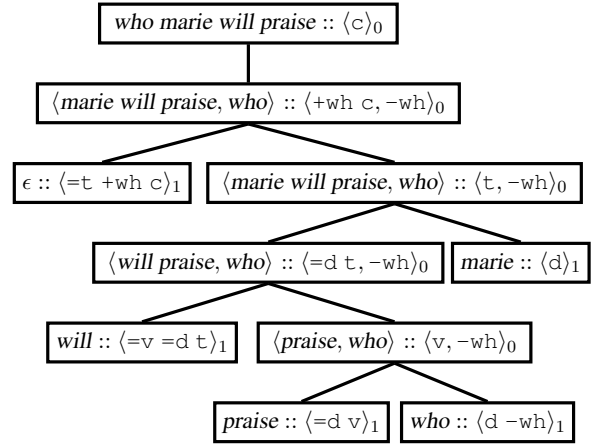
who marie will praise :: $\langle \texttt{c} \rangle_0$

$\langle$marie will praise, who$\rangle$ :: $\langle \texttt{+wh c}, \texttt{-wh} \rangle_0$

$\epsilon$ :: $\langle \texttt{=t +wh c} \rangle_1$

$\langle$marie will praise, who$\rangle$ :: $\langle \texttt{t}, \texttt{-wh} \rangle_0$

$\langle$will praise, who$\rangle$ :: $\langle \texttt{=d t}, \texttt{-wh} \rangle_0$

marie :: $\langle \texttt{d} \rangle_1$

will :: $\langle \texttt{=v =d t} \rangle_1$

$\langle$praise, who$\rangle$ :: $\langle \texttt{v}, \texttt{-wh} \rangle_0$

praise :: $\langle \texttt{=d v} \rangle_1$

who :: $\langle \texttt{d -wh} \rangle_1$